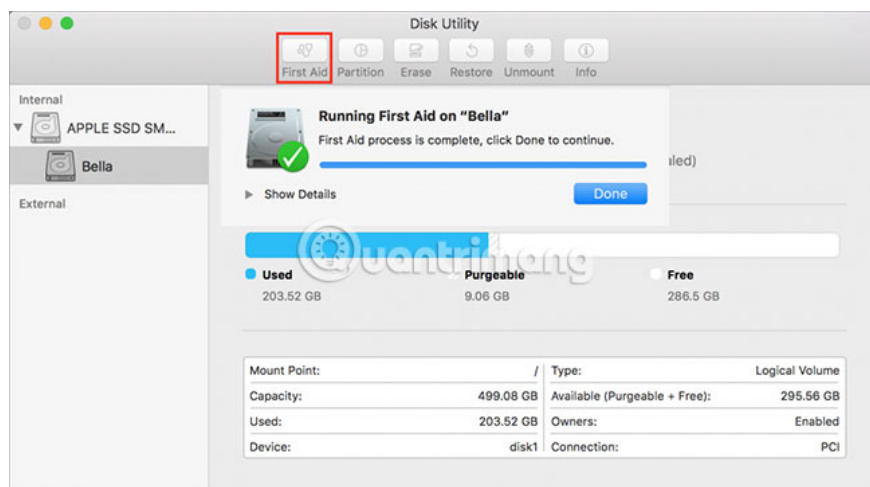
Disk Utility

First Aid Partition Erase Restore Unmount Info

Internal

APPLE SSD SM...

Bella

External

Running First Aid on “Bella”

First Aid process is complete, click Done to continue.

Show Details

Done

aled)

Quantrimang

Used
203.52 GB

Purgeable
9.06 GB

Free
286.5 GB

| Mount Point: | / | Type: | Logical Volume |
|---|---|---|---|
| Capacity: | 499.08 GB | Available (Purgeable + Free): | 295.56 GB |
| Used: | 203.52 GB | Owners: | Enabled |
| Device: | disk1 | Connection: | PCI |